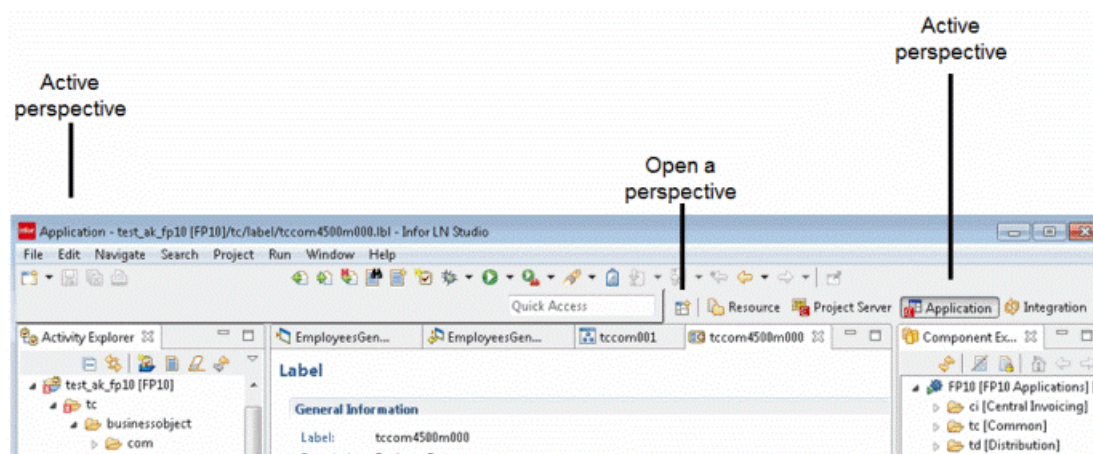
Active perspective

Open a perspective

Active perspective

Application - test_ak_fp10 [FP10]/tc/label/tccom4500m000.lbl - Infor LN Studio

File Edit Navigate Search Project Run Window Help

Quick Access

Resource Project Server Application Integration

Activity Explorer

EmployeesGen...

EmployeesGen...

tccom001

tccom4500m000

Component Ex...

test_ak_fp10 [FP10]

tc

businessobject

com

Label

General Information

Label: tccom4500m000

FP10 [FP10 Applications]

ci [Central Invoicing]

tc [Common]

td [Distribution]